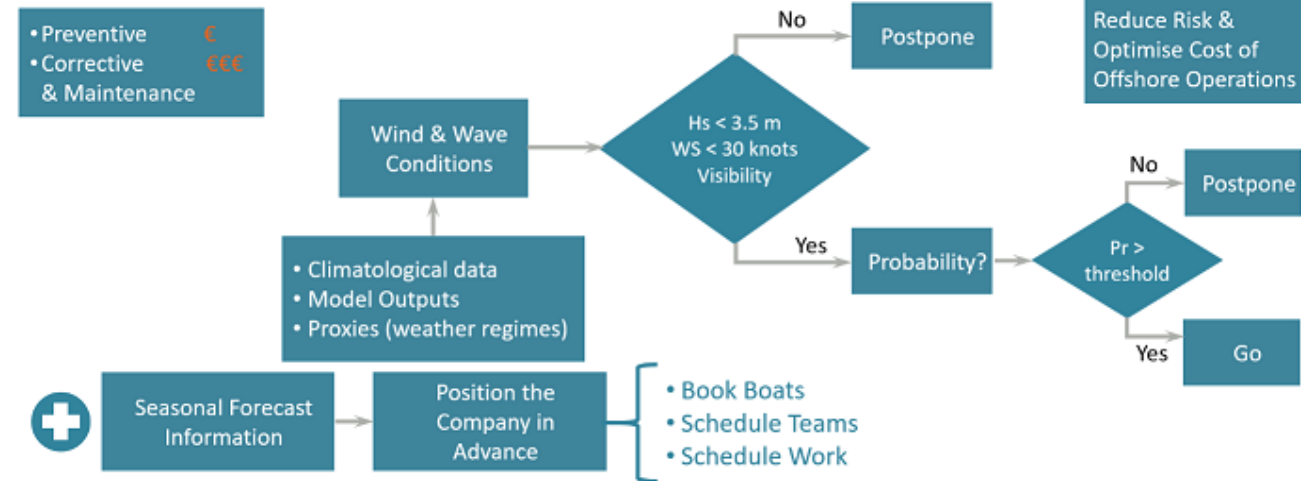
• Preventive €
• Corrective €€€
& Maintenance

Reduce Risk & Optimise Cost of Offshore Operations

Wind & Wave Conditions

• Climatological data
• Model Outputs
• Proxies (weather regimes)

Hs < 3.5 m
WS < 30 knots
Visibility

No

Postpone

Yes

Probability?

Pr > threshold

No

Postpone

Yes

Go

Seasonal Forecast Information

Position the Company in Advance

• Book Boats
• Schedule Teams
• Schedule Work